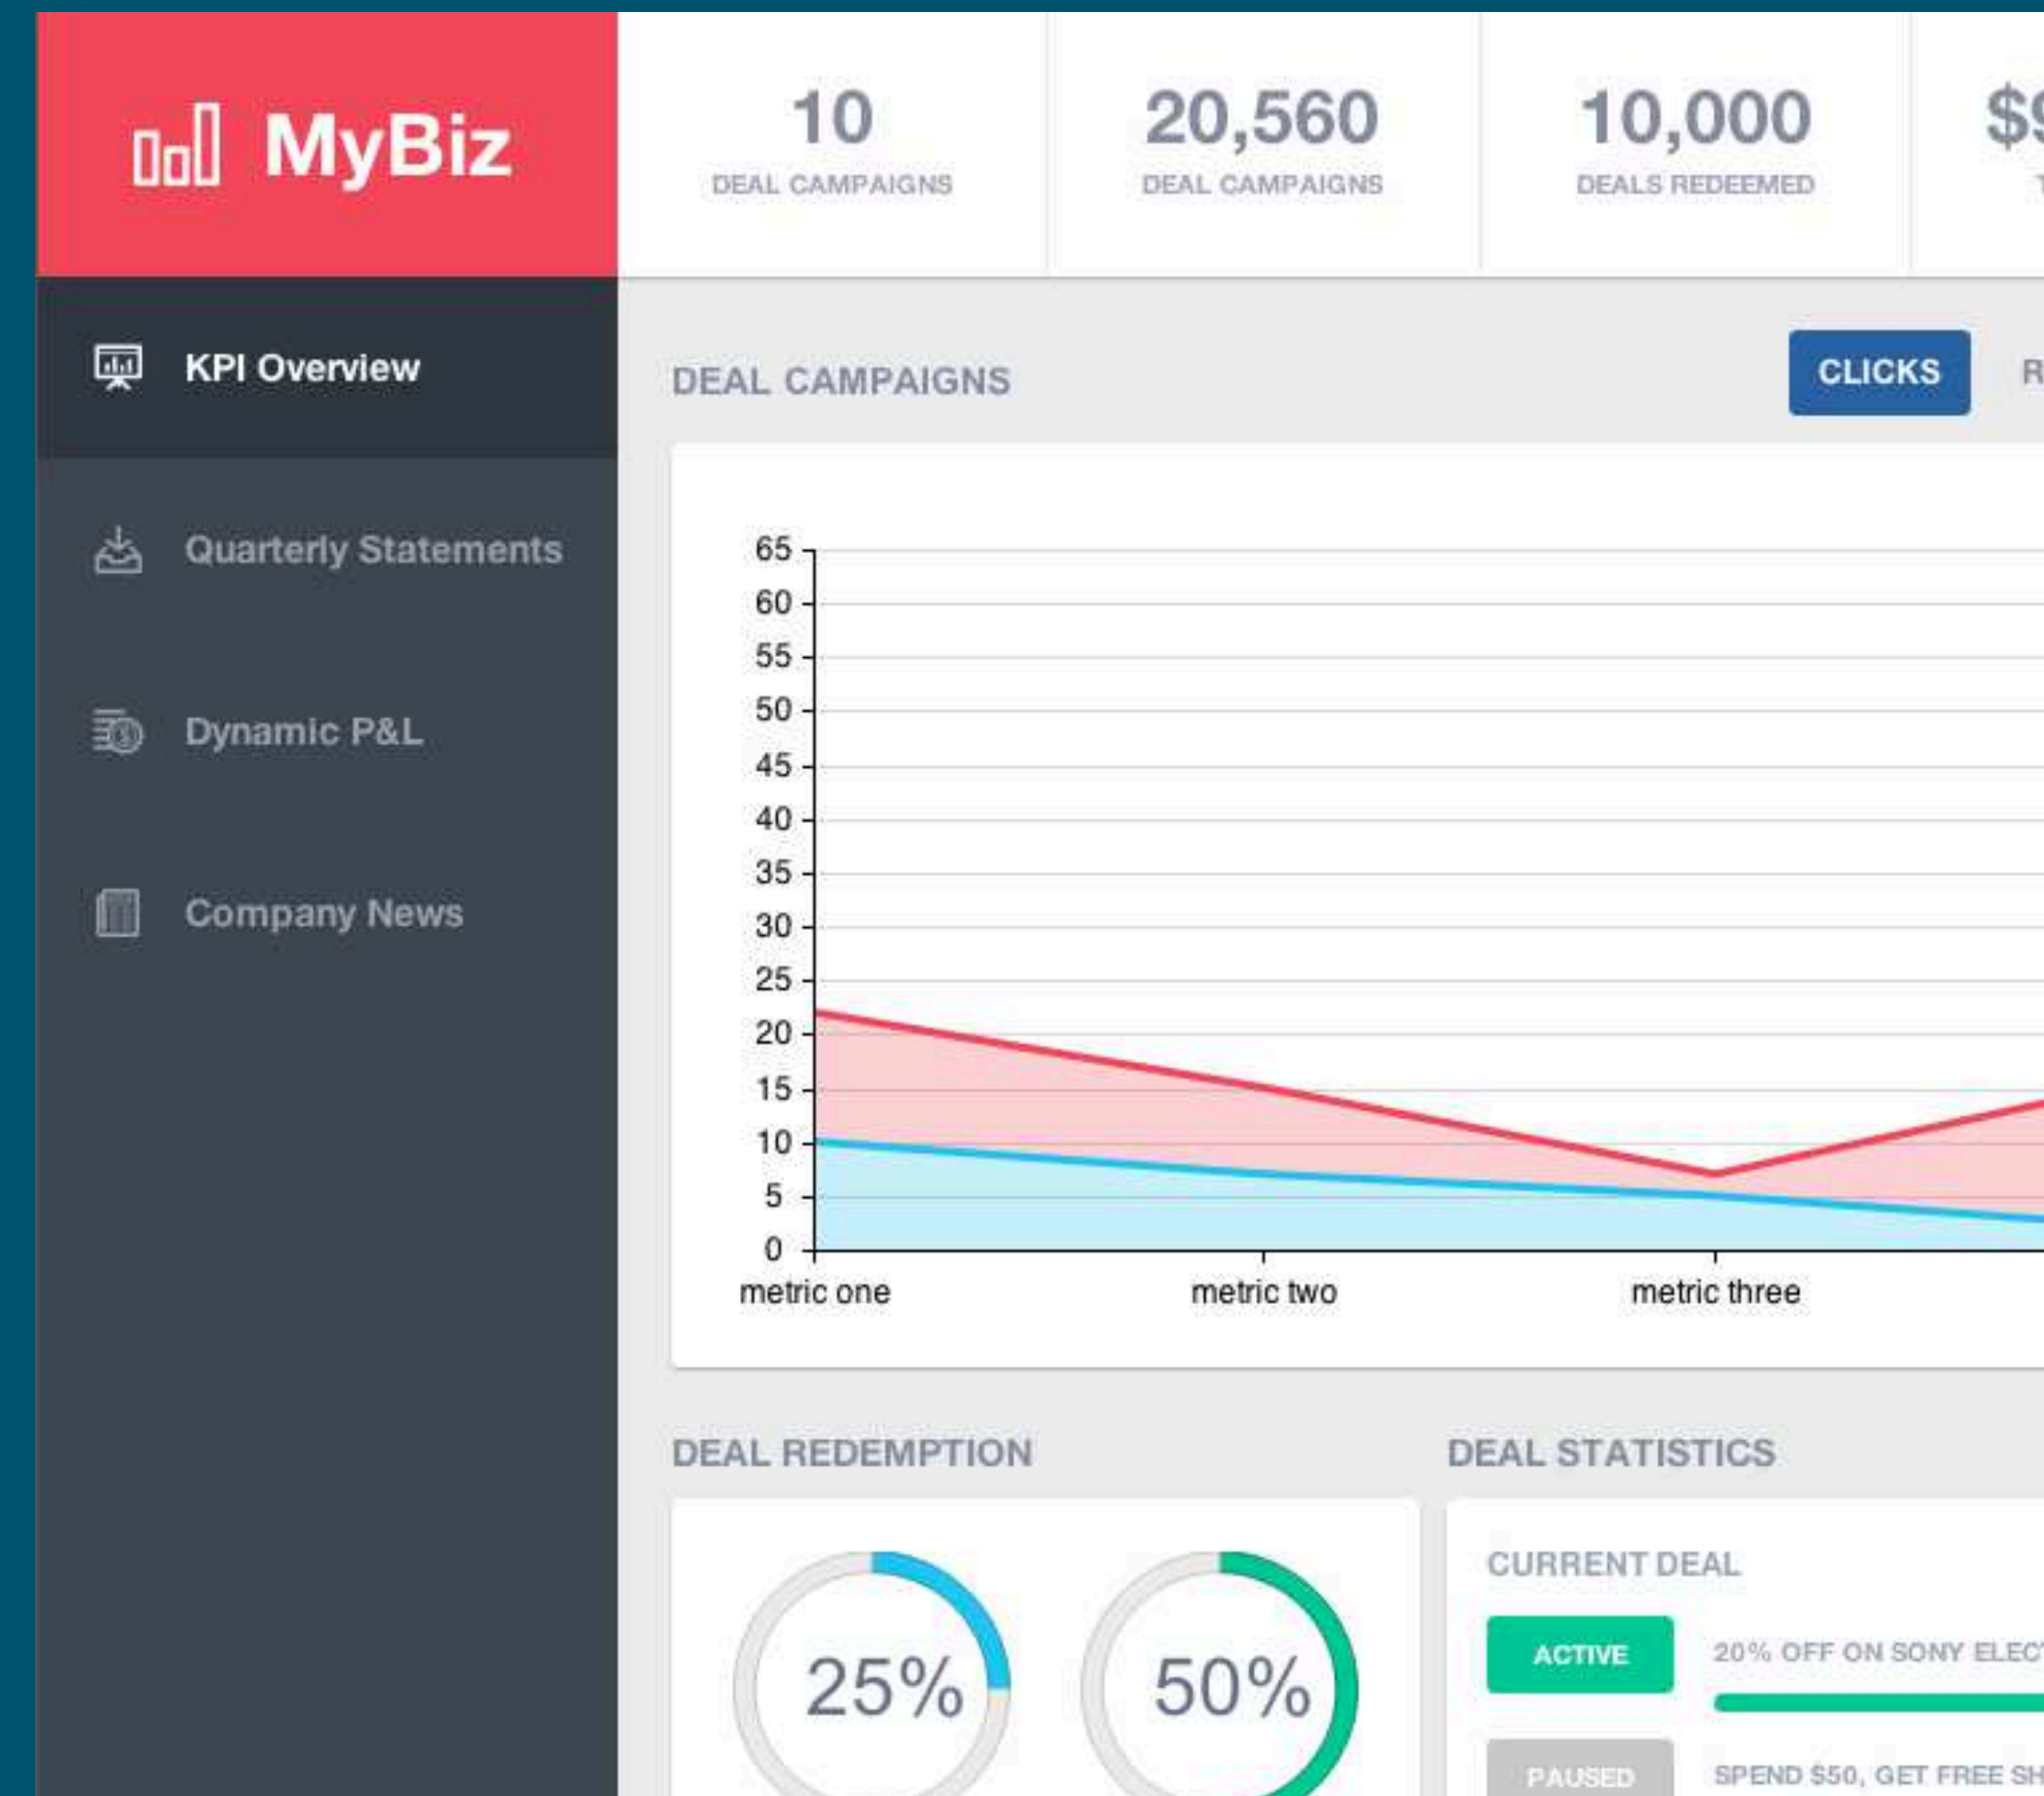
MyBiz

10
DEAL CAMPAIGNS

20,560
DEAL CAMPAIGNS

10,000
DEALS REDEEMED

$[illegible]

KPI Overview

Quarterly Statements

Dynamic P&L

Company News

DEAL CAMPAIGNS

CLICKS

R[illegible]

65
60
55
50
45
40
35
30
25
20
15
10
5
0

metric one
metric two
metric three

DEAL REDEMPTION

25%

50%

DEAL STATISTICS

CURRENT DEAL

ACTIVE

20% OFF ON SONY ELEC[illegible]

PAUSED

SPEND $50, GET FREE SH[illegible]